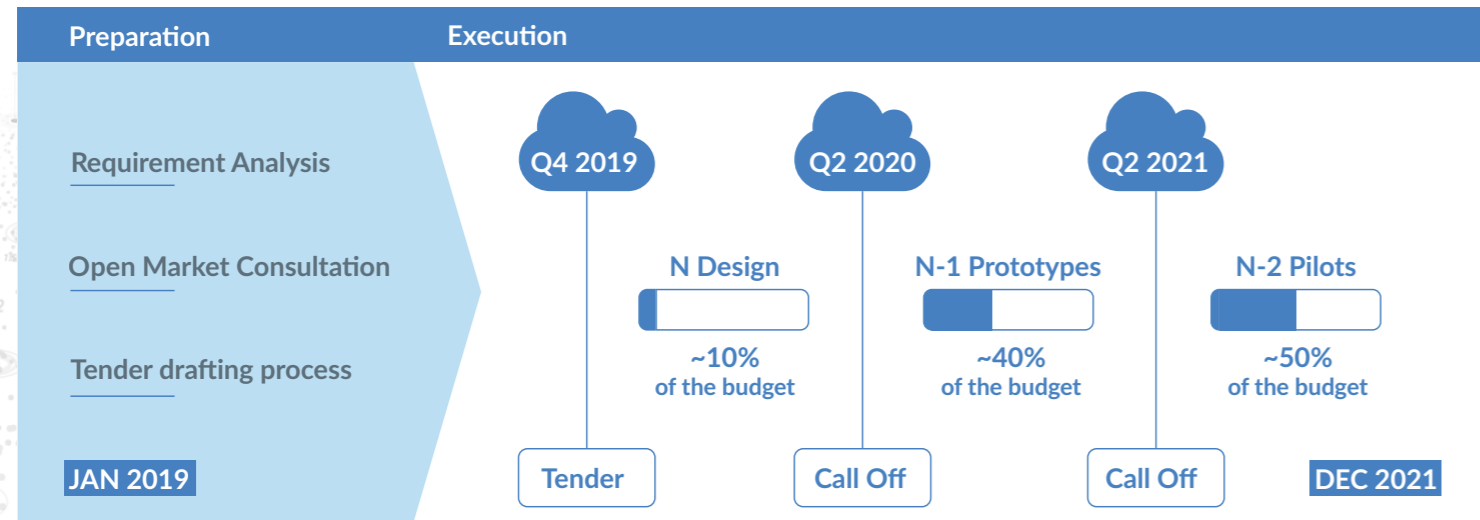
Preparation

Execution

Requirement Analysis

Open Market Consultation

Tender drafting process

JAN 2019

Q4 2019

Tender

N Design

~10%
of the budget

Q2 2020

Call Off

N-1 Prototypes

~40%
of the budget

Q2 2021

Call Off

N-2 Pilots

~50%
of the budget

DEC 2021